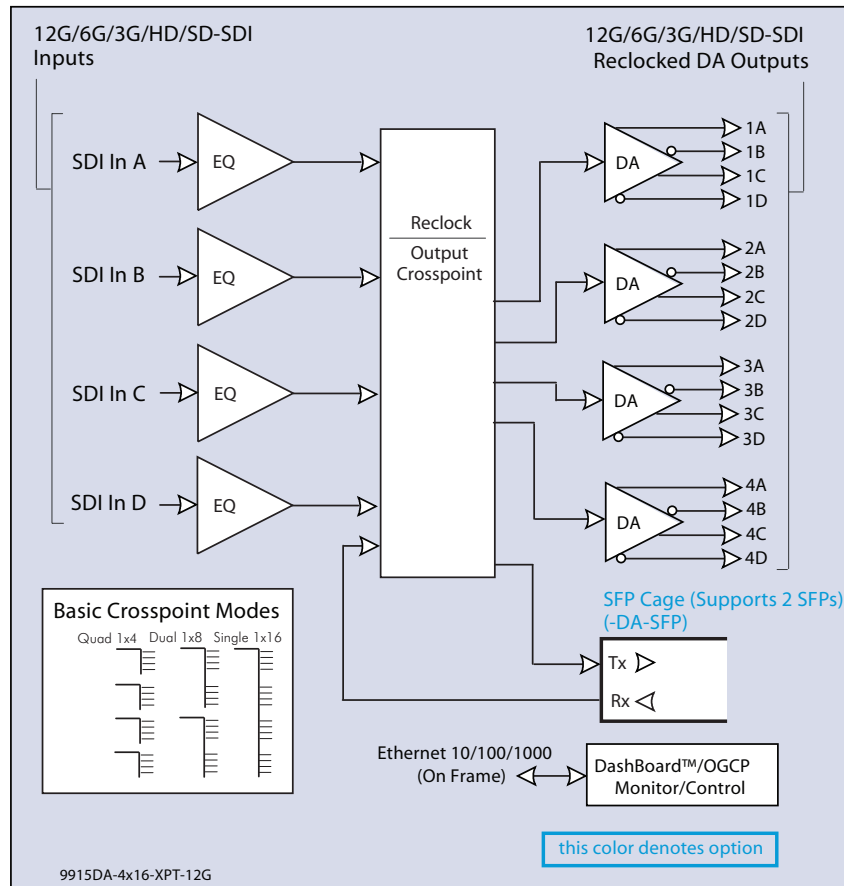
12G/6G/3G/HD/SD-SDI
Inputs

12G/6G/3G/HD/SD-SDI
Reclocked DA Outputs

SDI In A
EQ
SDI In B
EQ
SDI In C
EQ
SDI In D
EQ

Reclock
Output Crosspoint

DA
1A
1B
1C
1D
DA
2A
2B
2C
2D
DA
3A
3B
3C
3D
DA
4A
4B
4C
4D

Basic Crosspoint Modes
Quad 1x4 Dual 1x8 Single 1x16

SFP Cage (Supports 2 SFPs)
(-DA-SFP)
Tx
Rx

Ethernet 10/100/1000
(On Frame)

DashBoard™/OGCP
Monitor/Control

this color denotes option

9915DA-4x16-XPT-12G